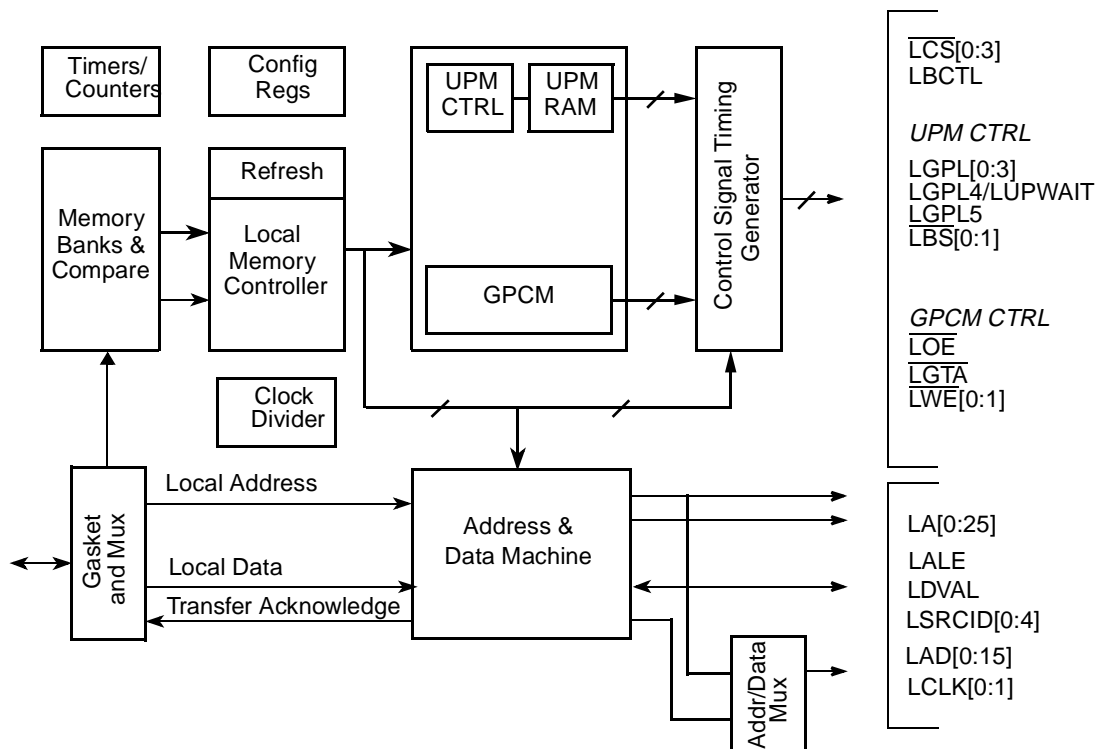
Timers/ Counters

Config Regs

UPM CTRL

UPM RAM

Control Signal Timing Generator

$\overline{LCS}$[0:3]
LBCTL

UPM CTRL

LGPL[0:3]
LGPL4/LUPWAIT
$\overline{LGPL5}$
$\overline{LBS}$[0:1]

Memory Banks & Compare

Refresh

Local Memory Controller

GPCM

GPCM CTRL
$\overline{LOE}$
$\overline{LGTA}$
$\overline{LWE}$[0:1]

Clock Divider

Gasket and Mux

Local Address

Address & Data Machine

Local Data

Transfer Acknowledge

LA[0:25]
LALE
LDVAL
LSRCID[0:4]
LAD[0:15]
LCLK[0:1]

Addr/Data Mux